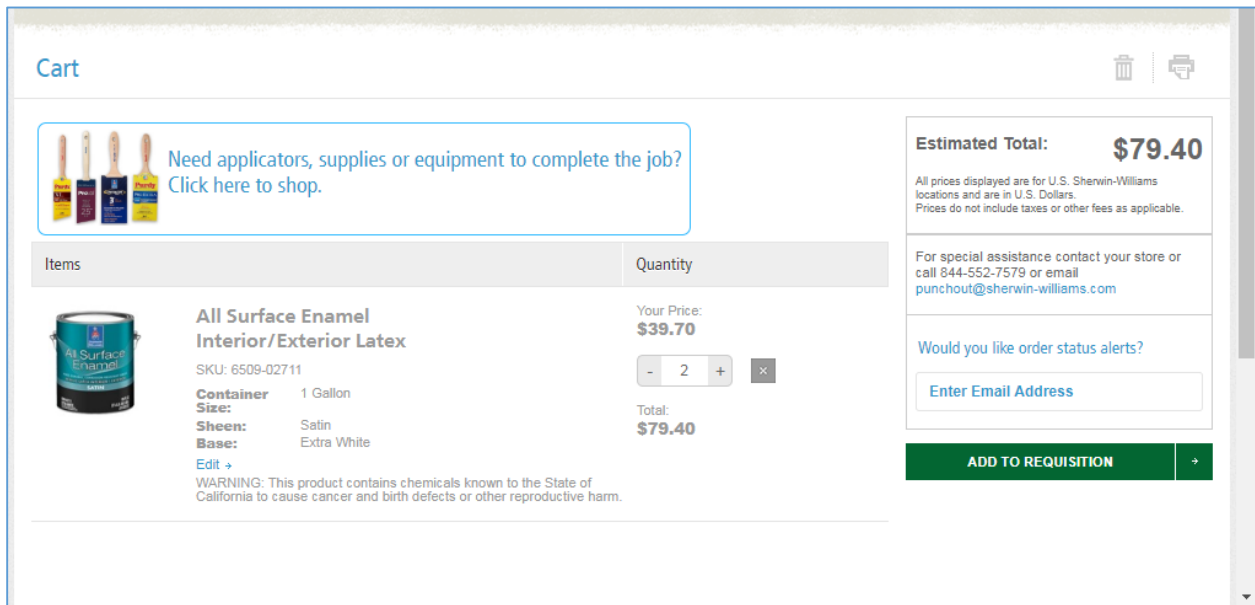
Cart

Need applicators, supplies or equipment to complete the job? Click here to shop.

| Items | Quantity |
|---|---|
| All Surface Enamel Interior/Exterior Latex<br>SKU: 6509-02711<br>Container Size: 1 Gallon<br>Sheen: Satin<br>Base: Extra White<br>Edit →<br>WARNING: This product contains chemicals known to the State of California to cause cancer and birth defects or other reproductive harm. | Your Price: $39.70<br>- 2 + ×<br>Total: $79.40 |

Estimated Total: $79.40

All prices displayed are for U.S. Sherwin-Williams locations and are in U.S. Dollars.
Prices do not include taxes or other fees as applicable.

For special assistance contact your store or call 844-552-7579 or email punchout@sherwin-williams.com

Would you like order status alerts?

Enter Email Address

ADD TO REQUISITION →